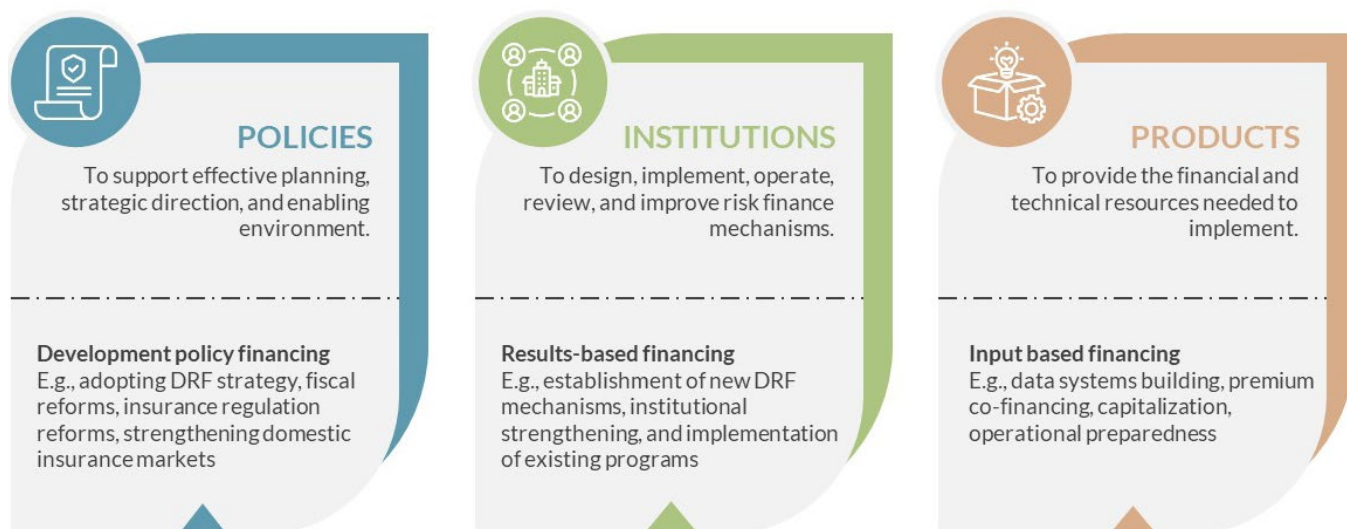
POLICIES
To support effective planning, strategic direction, and enabling environment.

Development policy financing
E.g., adopting DRF strategy, fiscal reforms, insurance regulation reforms, strengthening domestic insurance markets

INSTITUTIONS
To design, implement, operate, review, and improve risk finance mechanisms.

Results-based financing
E.g., establishment of new DRF mechanisms, institutional strengthening, and implementation of existing programs

PRODUCTS
To provide the financial and technical resources needed to implement.

Input based financing
E.g., data systems building, premium co-financing, capitalization, operational preparedness